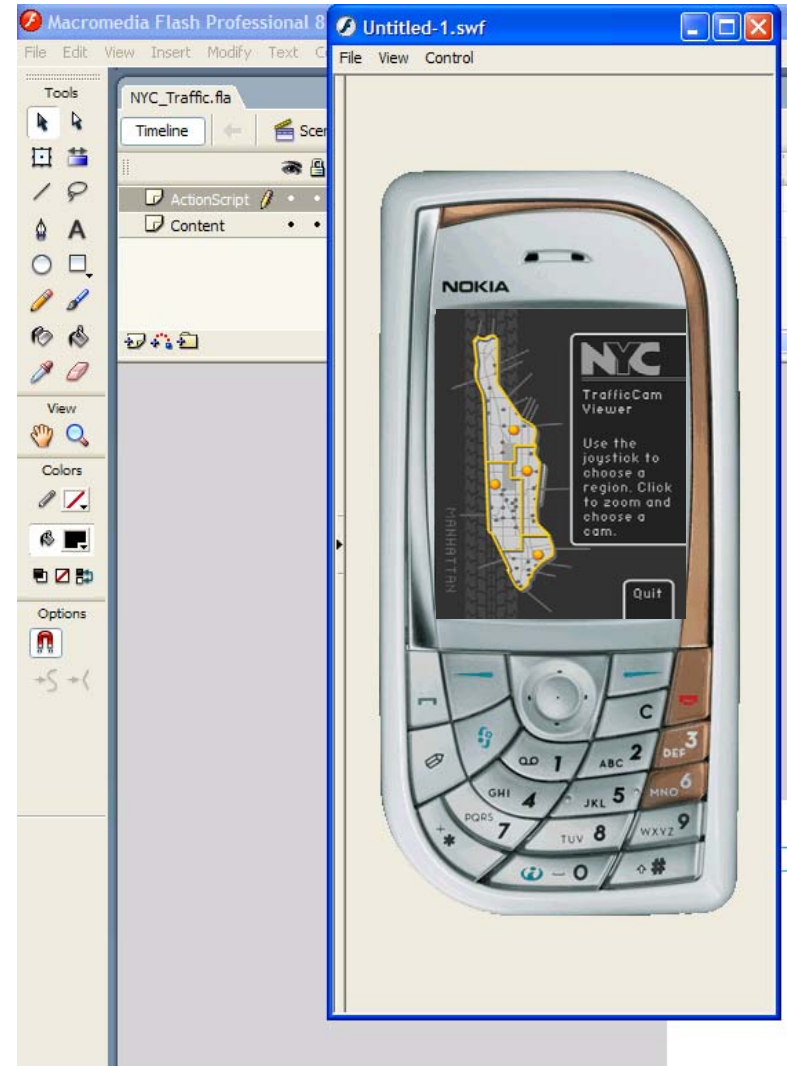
Macromedia Flash Professional 8

File Edit View Insert Modify Text C

Tools

NYC_Traffic.fla

Timeline

Scer

ActionScript

Content

View

Colors

Options

Untitled-1.swf

File View Control

NOKIA

NYC

TrafficCam Viewer

Use the joystick to choose a region. Click to zoom and choose a cam.

MANHATTAN

Quit

C

ABC 2

DEF 3

1

GHI 4

JKL 5

MNO 6

PQRS 7

TUV 8

WXYZ 9

*

0

#